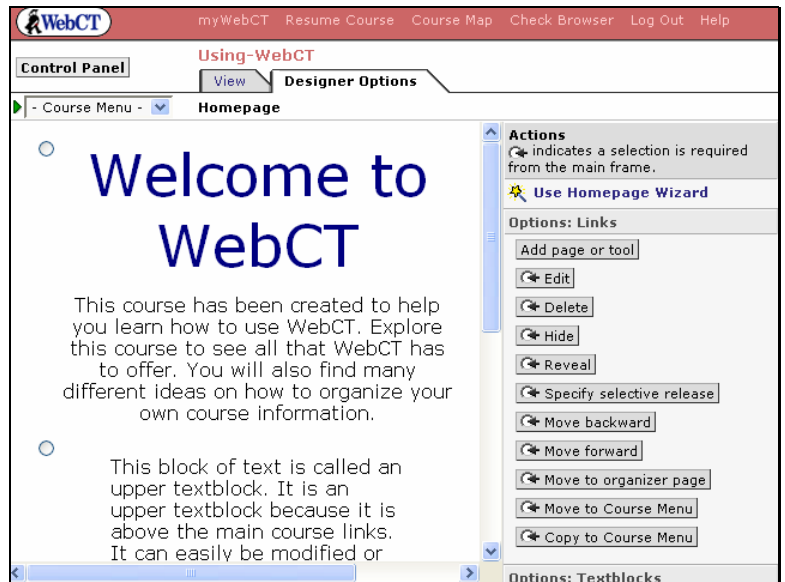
WebCT

myWebCT Resume Course Course Map Check Browser Log Out Help

Control Panel

Using-WebCT

View Designer Options

- Course Menu -

Homepage

Welcome to WebCT

This course has been created to help you learn how to use WebCT. Explore this course to see all that WebCT has to offer. You will also find many different ideas on how to organize your own course information.

This block of text is called an upper textblock. It is an upper textblock because it is above the main course links. It can easily be modified or

Actions
indicates a selection is required from the main frame.

Use Homepage Wizard

Options: Links

Add page or tool

Edit

Delete

Hide

Reveal

Specify selective release

Move backward

Move forward

Move to organizer page

Move to Course Menu

Copy to Course Menu

Options: Textblocks